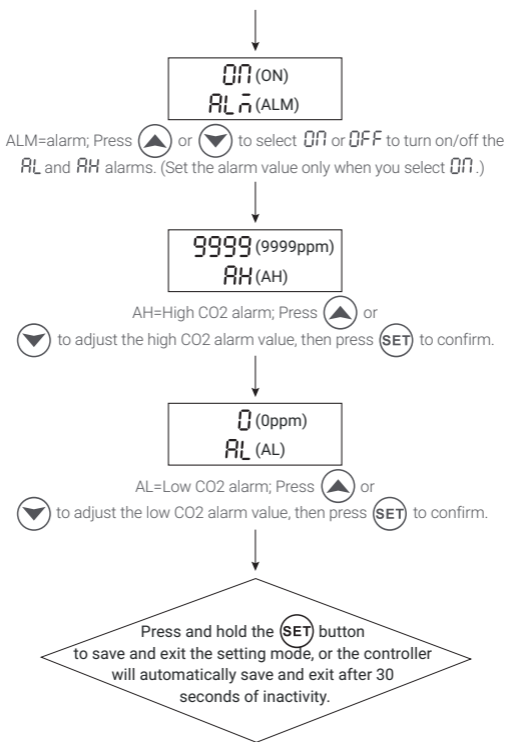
ON (ON)
ALM (ALM)

ALM=alarm; Press or to select ON or OFF to turn on/off the AL and AH alarms. (Set the alarm value only when you select ON.)

9999 (9999ppm)
AH (AH)

AH=High CO2 alarm; Press or to adjust the high CO2 alarm value, then press SET to confirm.

0 (0ppm)
AL (AL)

AL=Low CO2 alarm; Press or to adjust the low CO2 alarm value, then press SET to confirm.

Press and hold the SET button to save and exit the setting mode, or the controller will automatically save and exit after 30 seconds of inactivity.